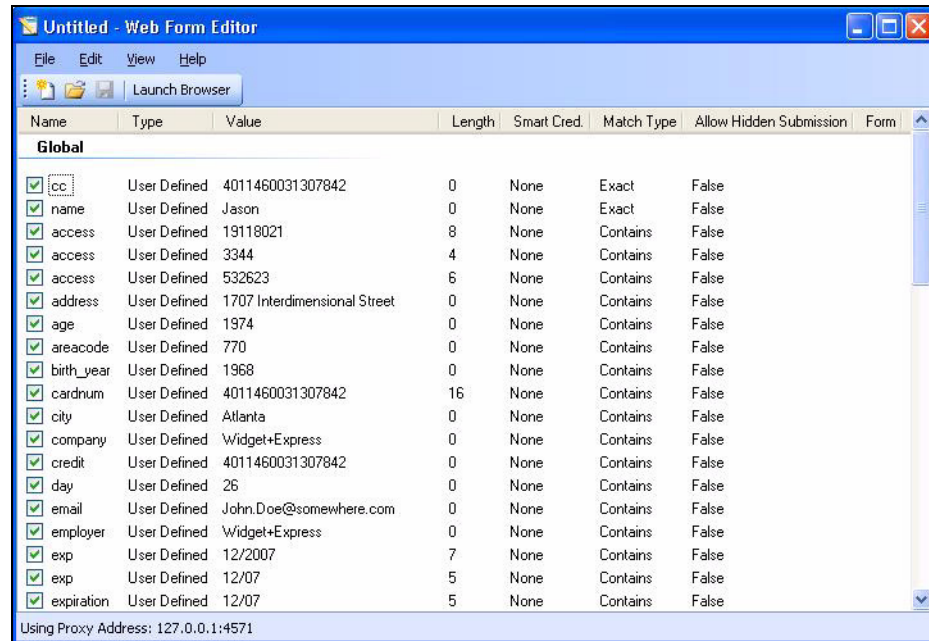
Untitled - Web Form Editor

File Edit View Help

Launch Browser

| Name | Type | Value | Length | Smart Cred. | Match Type | Allow Hidden Submission | Form |
|---|---|---|---|---|---|---|---|
| **Global** | | | | | | | |
| cc | User Defined | 4011460031307842 | 0 | None | Exact | False | |
| name | User Defined | Jason | 0 | None | Exact | False | |
| access | User Defined | 19118021 | 8 | None | Contains | False | |
| access | User Defined | 3344 | 4 | None | Contains | False | |
| access | User Defined | 532623 | 6 | None | Contains | False | |
| address | User Defined | 1707 Interdimensional Street | 0 | None | Contains | False | |
| age | User Defined | 1974 | 0 | None | Contains | False | |
| areacode | User Defined | 770 | 0 | None | Contains | False | |
| birth_year | User Defined | 1968 | 0 | None | Contains | False | |
| cardnum | User Defined | 4011460031307842 | 16 | None | Contains | False | |
| city | User Defined | Atlanta | 0 | None | Contains | False | |
| company | User Defined | Widget+Express | 0 | None | Contains | False | |
| credit | User Defined | 4011460031307842 | 0 | None | Contains | False | |
| day | User Defined | 26 | 0 | None | Contains | False | |
| email | User Defined | John.Doe@somewhere.com | 0 | None | Contains | False | |
| employer | User Defined | Widget+Express | 0 | None | Contains | False | |
| exp | User Defined | 12/2007 | 7 | None | Contains | False | |
| exp | User Defined | 12/07 | 5 | None | Contains | False | |
| expiration | User Defined | 12/07 | 5 | None | Contains | False | |

Using Proxy Address: 127.0.0.1:4571